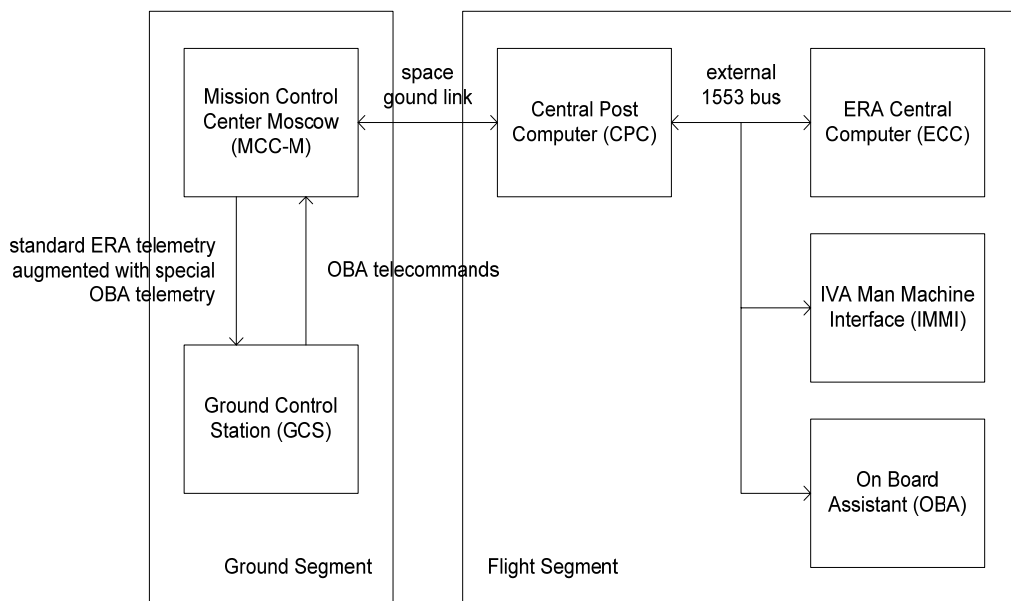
Mission Control Center Moscow (MCC-M)

space gound link

Central Post Computer (CPC)

external 1553 bus

ERA Central Computer (ECC)

standard ERA telemetry augmented with special OBA telemetry

OBA telecommands

IVA Man Machine Interface (IMMI)

Ground Control Station (GCS)

On Board Assistant (OBA)

Ground Segment

Flight Segment